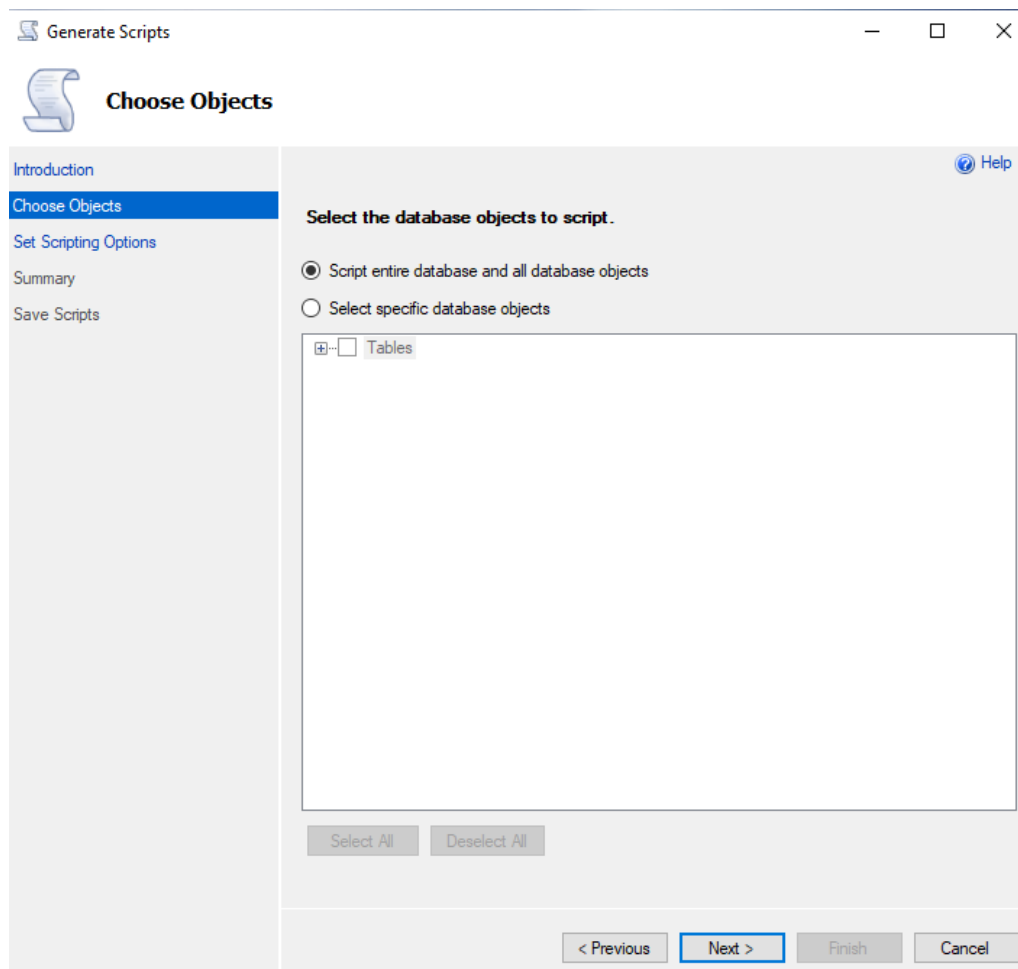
Generate Scripts

Choose Objects

Introduction
Choose Objects
Set Scripting Options
Summary
Save Scripts

Help

Select the database objects to script.

Script entire database and all database objects

Select specific database objects

Tables

Select All

Deselect All

< Previous

Next >

Finish

Cancel